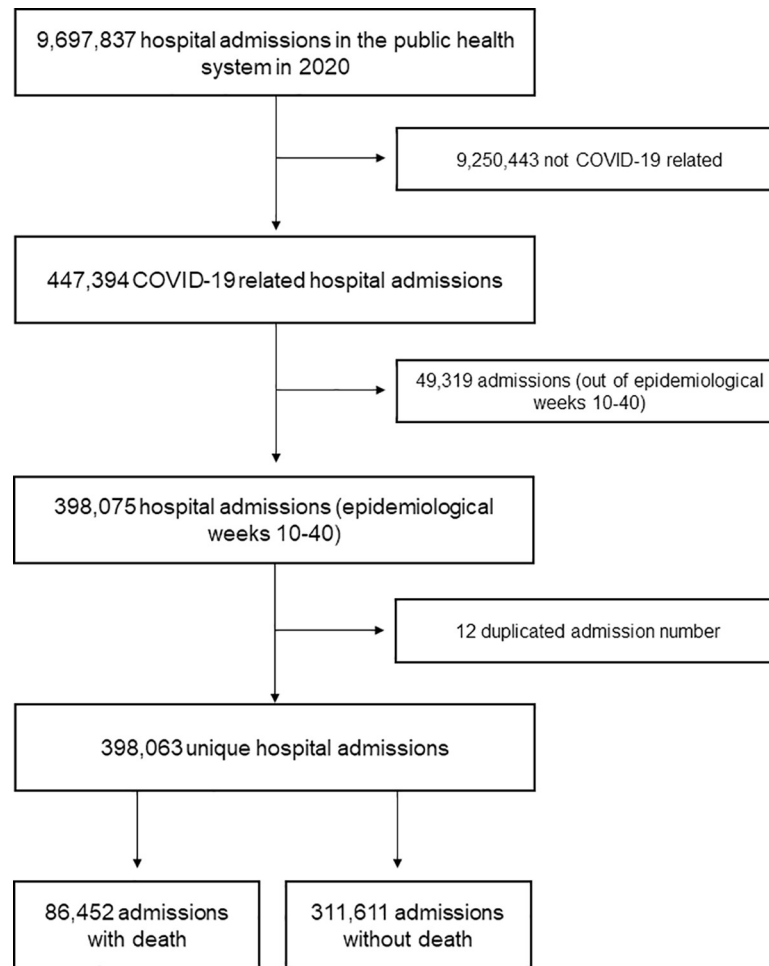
9,697,837 hospital admissions in the public health system in 2020

9,250,443 not COVID-19 related

447,394 COVID-19 related hospital admissions

49,319 admissions (out of epidemiological weeks 10-40)

398,075 hospital admissions (epidemiological weeks 10-40)

12 duplicated admission number

398,063 unique hospital admissions

86,452 admissions with death

311,611 admissions without death